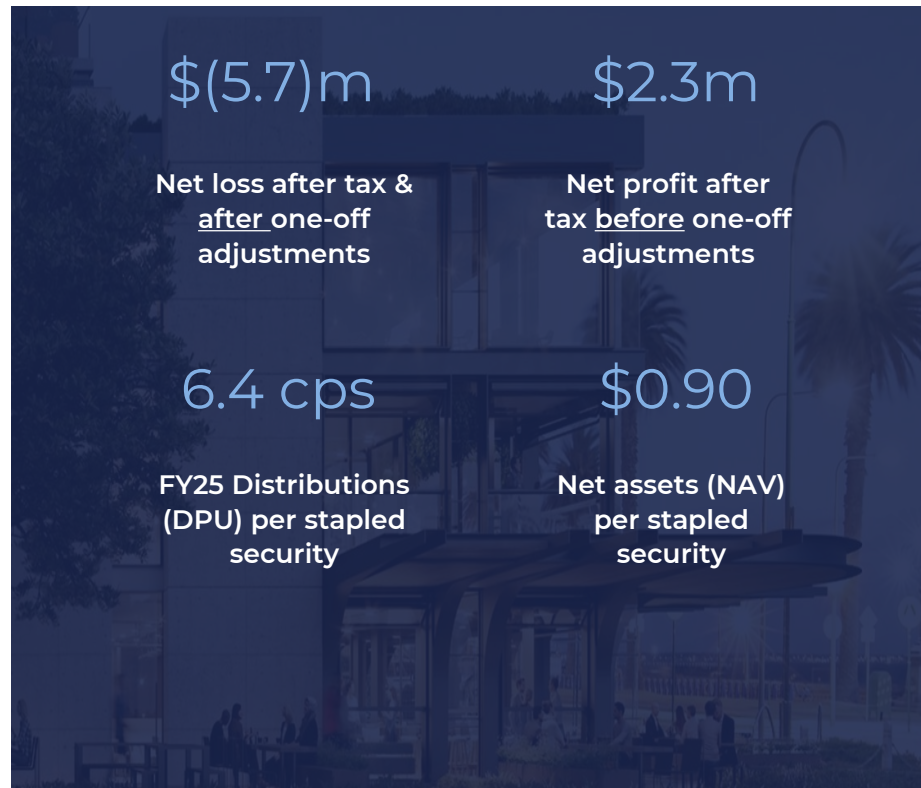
$(5.7)m

Net loss after tax & after one-off adjustments

$2.3m

Net profit after tax before one-off adjustments

6.4 cps

FY25 Distributions (DPU) per stapled security

$0.90

Net assets (NAV) per stapled security